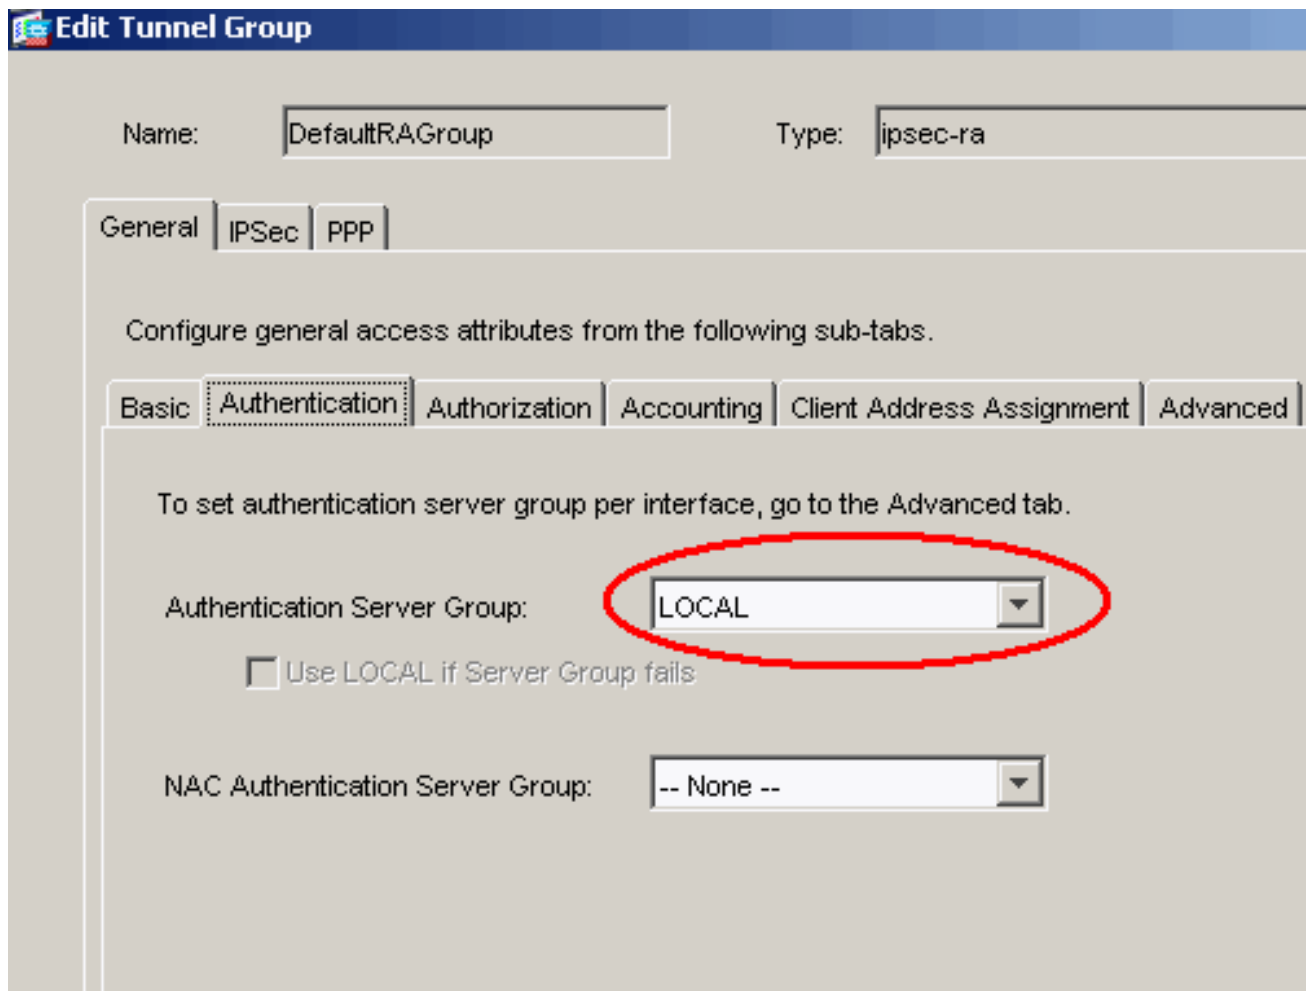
Edit Tunnel Group

Name: DefaultRAGroup

Type: ipsec-ra

General | IPSec | PPP

Configure general access attributes from the following sub-tabs.

Basic | Authentication | Authorization | Accounting | Client Address Assignment | Advanced

To set authentication server group per interface, go to the Advanced tab.

Authentication Server Group: LOCAL

Use LOCAL if Server Group fails

NAC Authentication Server Group: -- None --